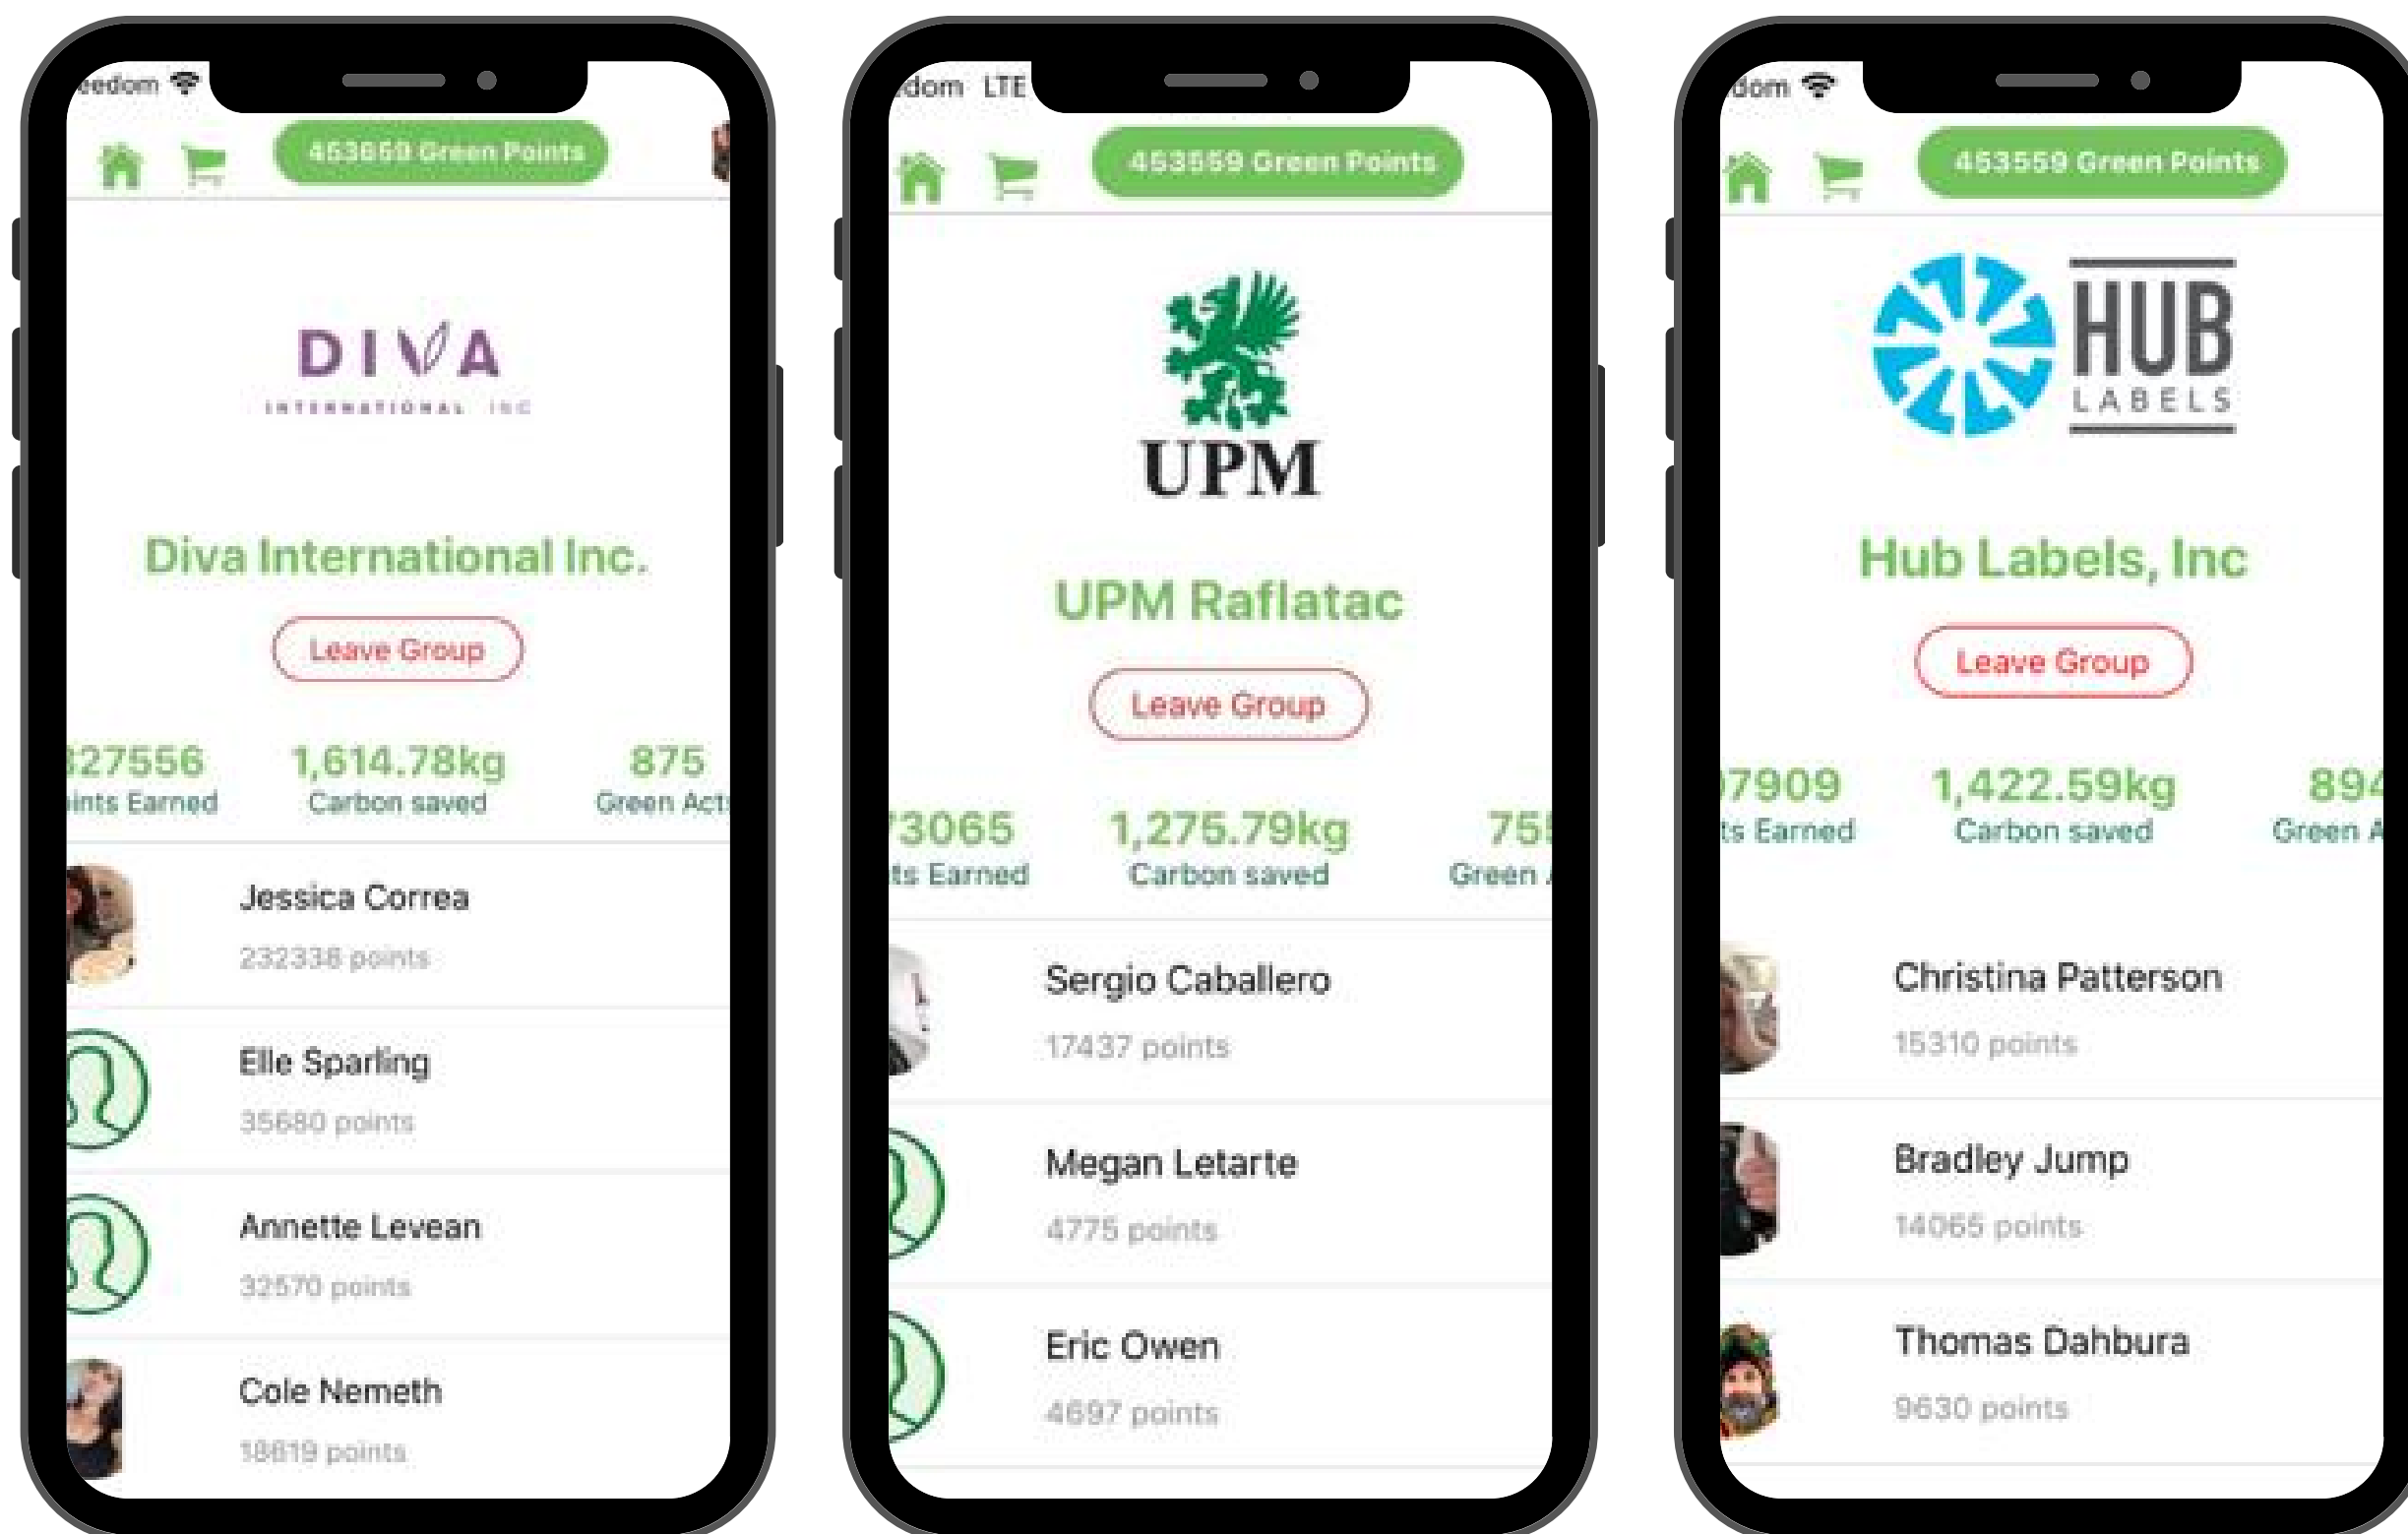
eedom

453659 Green Points

DIVA
INTERNATIONAL INC

Diva International Inc.

Leave Group

327556
ints Earned

1,614.78kg
Carbon saved

875
Green Act

Jessica Correa
232338 points

Elle Sparling
35680 points

Annette Levean
32570 points

Cole Nemeth
18819 points

dom LTE

453559 Green Points

UPM

UPM Raflatac

Leave Group

73065
ts Earned

1,275.79kg
Carbon saved

75
Green

Sergio Caballero
17437 points

Megan Letarte
4775 points

Eric Owen
4697 points

dom

453559 Green Points

HUB
LABELS

Hub Labels, Inc

Leave Group

7909
ts Earned

1,422.59kg
Carbon saved

894
Green A

Christina Patterson
15310 points

Bradley Jump
14065 points

Thomas Dahbura
9630 points